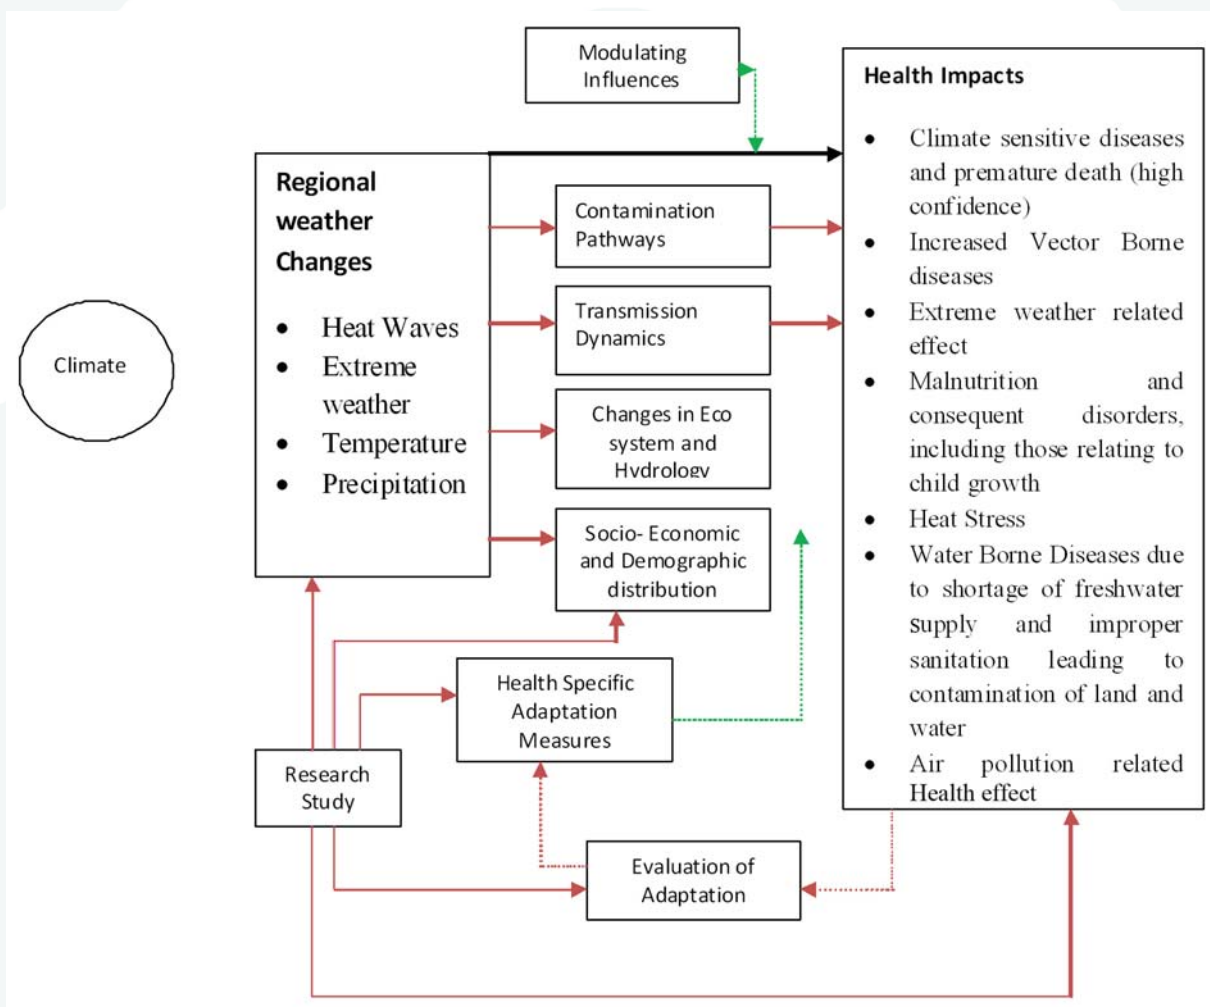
Modulating Influences

Health Impacts

- Climate sensitive diseases and premature death (high confidence)
- Increased Vector Borne diseases
- Extreme weather related effect
- Malnutrition and consequent disorders, including those relating to child growth
- Heat Stress
- Water Borne Diseases due to shortage of freshwater supply and improper sanitation leading to contamination of land and water
- Air pollution related Health effect

Climate

Regional weather Changes

- Heat Waves
- Extreme weather
- Temperature
- Precipitation

Contamination Pathways

Transmission Dynamics

Changes in Eco system and Hydrology

Socio- Economic and Demographic distribution

Health Specific Adaptation Measures

Research Study

Evaluation of Adaptation